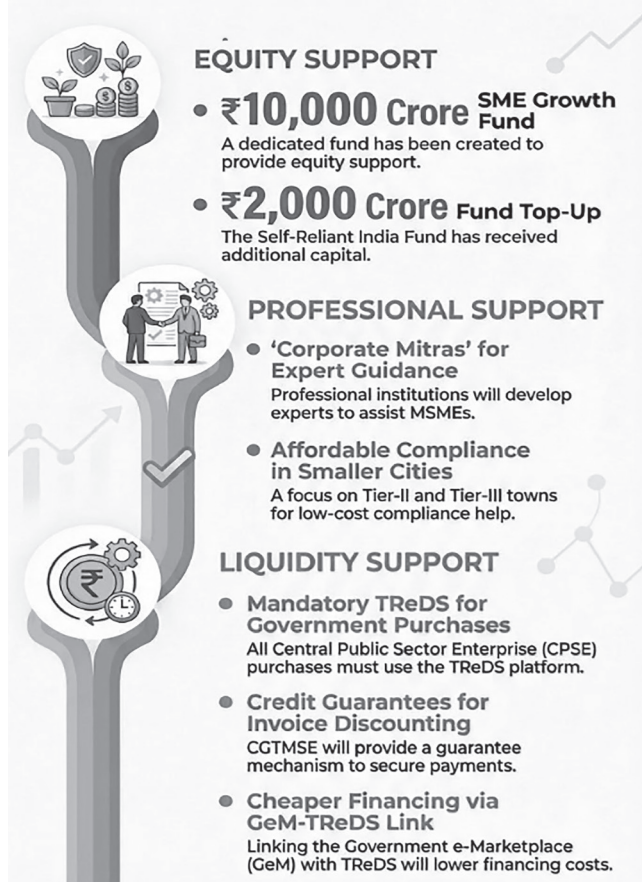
EQUITY SUPPORT

• ₹10,000 Crore SME Growth Fund
A dedicated fund has been created to provide equity support.

• ₹2,000 Crore Fund Top-Up
The Self-Reliant India Fund has received additional capital.

PROFESSIONAL SUPPORT

• 'Corporate Mitras' for Expert Guidance
Professional institutions will develop experts to assist MSMEs.

• Affordable Compliance in Smaller Cities
A focus on Tier-II and Tier-III towns for low-cost compliance help.

LIQUIDITY SUPPORT

• Mandatory TReDS for Government Purchases
All Central Public Sector Enterprise (CPSE) purchases must use the TReDS platform.

• Credit Guarantees for Invoice Discounting
CGTMSE will provide a guarantee mechanism to secure payments.

• Cheaper Financing via GeM-TReDS Link
Linking the Government e-Marketplace (GeM) with TReDS will lower financing costs.